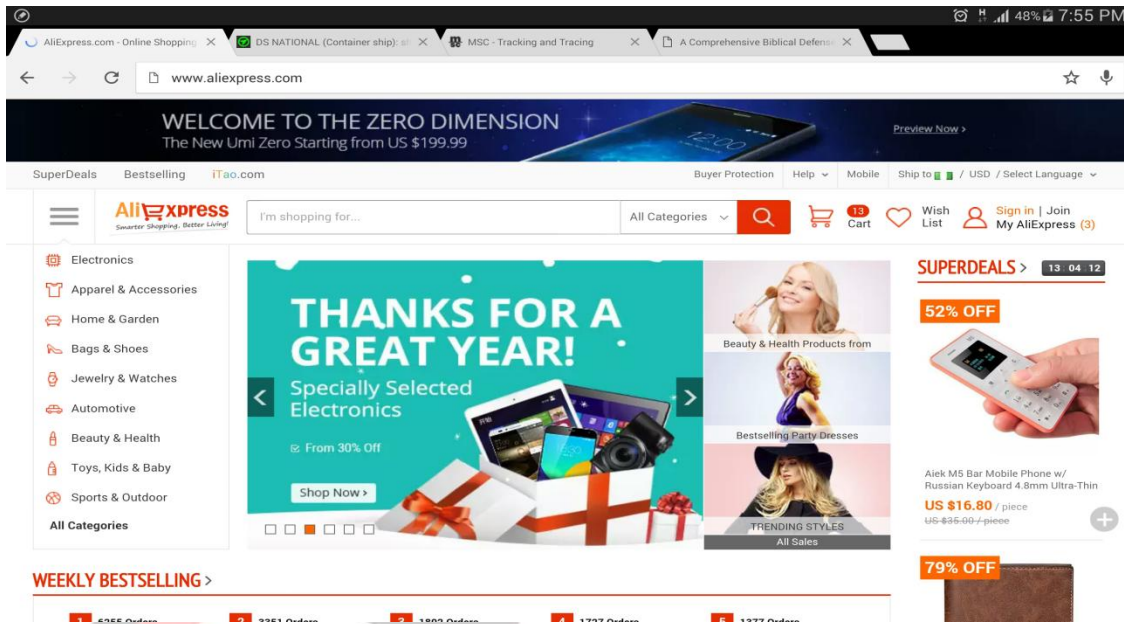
48% 7:55 PM

AliExpress.com - Online Shopping
DS NATIONAL (Container ship): sl
MSC - Tracking and Tracing
A Comprehensive Biblical Defens

www.aliexpress.com

WELCOME TO THE ZERO DIMENSION
The New Umi Zero Starting from US $199.99
Preview Now >

SuperDeals Bestselling iTao.com
Buyer Protection Help Mobile Ship to / USD / Select Language

AliExpress
Smarter Shopping, Better Living!
I'm shopping for...
All Categories
13 Cart
Wish List
Sign in | Join
My AliExpress (3)

Electronics
Apparel & Accessories
Home & Garden
Bags & Shoes
Jewelry & Watches
Automotive
Beauty & Health
Toys, Kids & Baby
Sports & Outdoor
All Categories

THANKS FOR A GREAT YEAR!
Specially Selected Electronics
From 30% Off
Shop Now >

Beauty & Health Products from
Bestselling Party Dresses
TRENDING STYLES
All Sales

SUPERDEALS > 13 04 12
52% OFF
Aiek M5 Bar Mobile Phone w/ Russian Keyboard 4.8mm Ultra-Thin
US $16.80 / piece
US $35.00 / piece
79% OFF

WEEKLY BESTSELLING >
1 6255 Orders
2 3351 Orders
3 1802 Orders
4 1727 Orders
5 1377 Orders